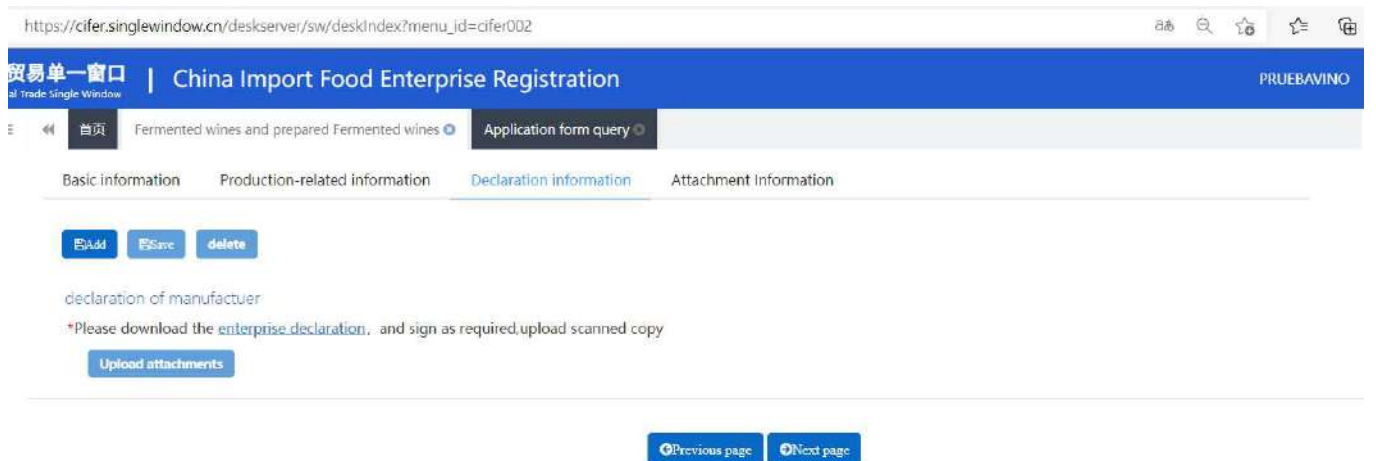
https://cifer.singlewindow.cn/deskserver/sw/deskIndex?menu_id=cifer002

贸易单一窗口
al Trade Single Window

| China Import Food Enterprise Registration

PRUEBAVINO

首页 Fermented wines and prepared Fermented wines Application form query

Basic information Production-related information Declaration information Attachment Information

Add Save delete

declaration of manufactuer

*Please download the enterprise declaration, and sign as required,upload scanned copy

Upload attachments

Previous page Next page